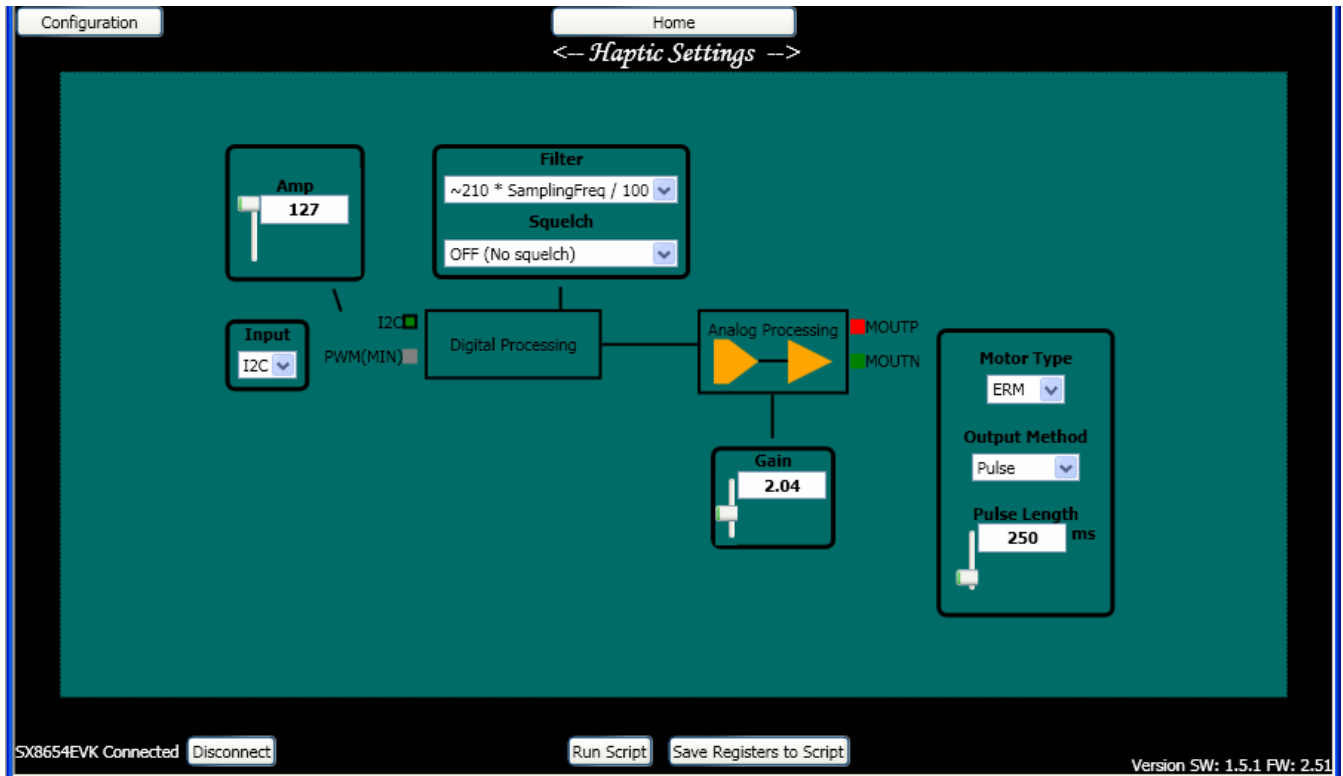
Configuration

Home

<-- Haptic Settings -->

Amp
127

Filter
~210 * SamplingFreq / 100
Squelch
OFF (No squelch)

Input
I2C

I2C
PWM(MIN)

Digital Processing

Analog Processing

MOUTP
MOUTN

Motor Type
ERM
Output Method
Pulse
Pulse Length
250
ms

Gain
2.04

SX8654EVK Connected
Disconnect

Run Script
Save Registers to Script

Version SW: 1.5.1 FW: 2.51